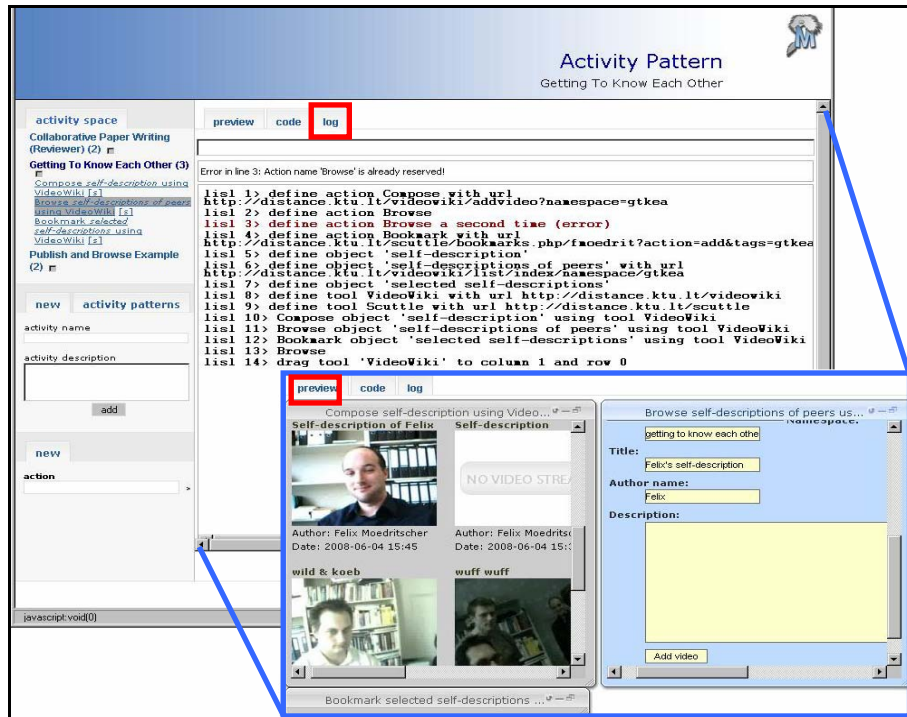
Activity Pattern
Getting To Know Each Other

activity space
Collaborative Paper Writing (Reviewer) (2)
Getting To Know Each Other (3)
Compose self-description using VideoWiki [s]
Browse self-descriptions of peers using VideoWiki [s]
Bookmark selected self-descriptions using VideoWiki [s]
Publish and Browse Example (2)

new activity patterns
activity name
activity description
add

new
action

javascript: void(0)

preview code log

Error in line 3: Action name 'Browse' is already reserved!

lisl 1> define action Compose with url http://distance.ktu.lt/videowiki/addvideo?namespace=gtkea
lisl 2> define action Browse
lisl 3> define action Browse a second time (error)
lisl 4> define action Bookmark with url http://distance.ktu.lt/scuttle/bookmarks.php/fmoedrit?action=add&tags=gtkea
lisl 5> define object 'self-description'
lisl 6> define object 'self-descriptions of peers' with url http://distance.ktu.lt/videowiki/list/index.namespace/gtkea
lisl 7> define object 'selected self-descriptions'
lisl 8> define tool VideoWiki with url http://distance.ktu.lt/videowiki
lisl 9> define tool Scuttle with url http://distance.ktu.lt/scuttle
lisl 10> Compose object 'self-description' using tool VideoWiki
lisl 11> Browse object 'self-descriptions of peers' using tool VideoWiki
lisl 12> Bookmark object 'selected self-descriptions' using tool VideoWiki
lisl 13> Browse
lisl 14> drag tool 'VideoWiki' to column 1 and row 0

preview code log

Compose self-description using Video...
Self-description of Felix
Self-description
NO VIDEO STRE
Author: Felix Moedritscher
Date: 2008-06-04 15:45
Author: Felix Moedritsc
Date: 2008-06-04 15:
wild & koeb
wuff wuff

Browse self-descriptions of peers us...
Namespace:
getting to know each othe
Title:
Felix's self-description
Author name:
Felix
Description:
Add video

Bookmark selected self-descriptions ...